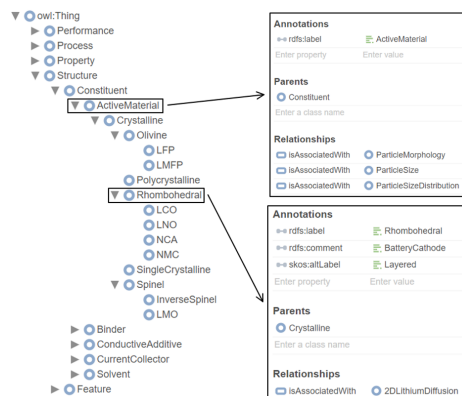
owl:Thing
Performance
Process
Property
Structure
Constituent
ActiveMaterial
Crystalline
Olivine
LFP
LMFP
Polycrystalline
Rhombohedral
LCO
LNO
NCA
NMC
SingleCrystalline
Spinel
InverseSpinel
LMO
Binder
ConductiveAdditive
CurrentCollector
Solvent
Feature

Annotations
rdfs:label ActiveMaterial
Enter property Enter value

Parents
Constituent
Enter a class name

Relationships
isAssociatedWith ParticleMorphology
isAssociatedWith ParticleSize
isAssociatedWith ParticleSizeDistribution

Annotations
rdfs:label Rhombohedral
rdfs:comment BatteryCathode
skos:altLabel Layered
Enter property Enter value

Parents
Crystalline
Enter a class name

Relationships
isAssociatedWith 2DLithiumDiffusion